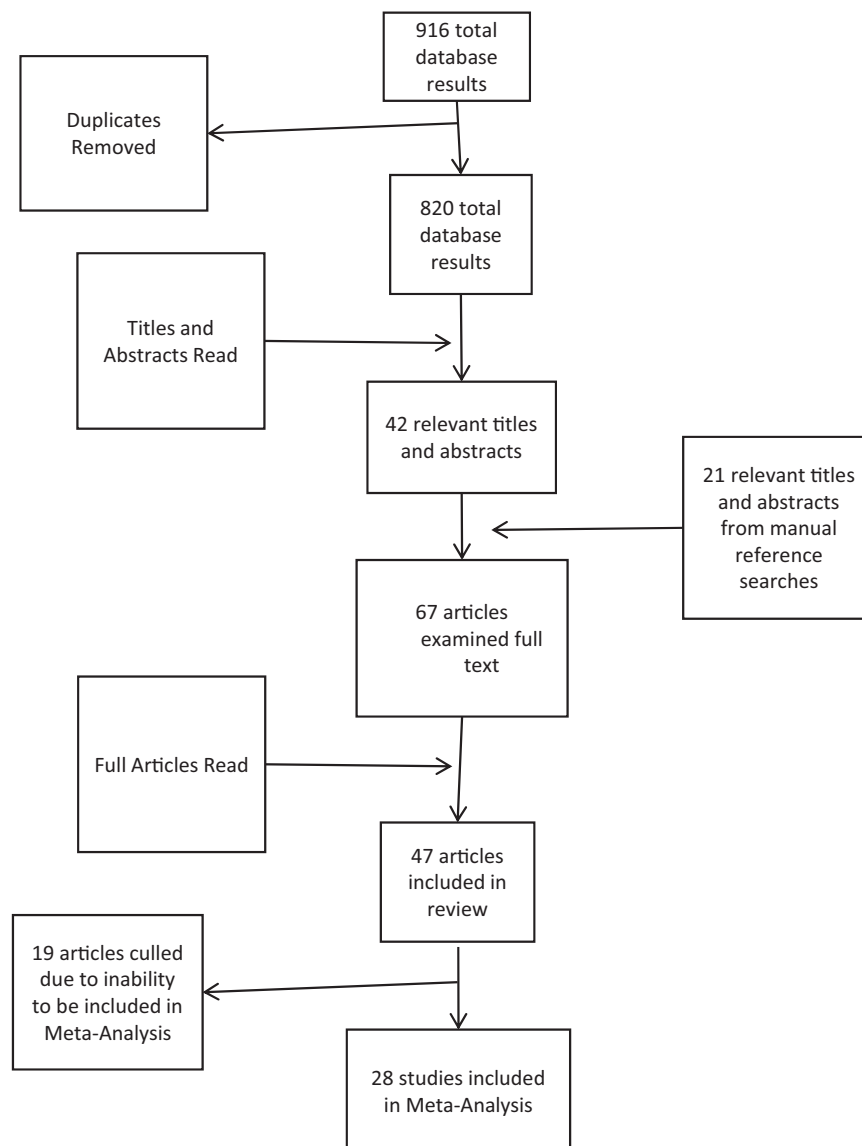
916 total database results

Duplicates Removed

820 total database results

Titles and Abstracts Read

42 relevant titles and abstracts

21 relevant titles and abstracts from manual reference searches

67 articles examined full text

Full Articles Read

47 articles included in review

19 articles culled due to inability to be included in Meta-Analysis

28 studies included in Meta-Analysis